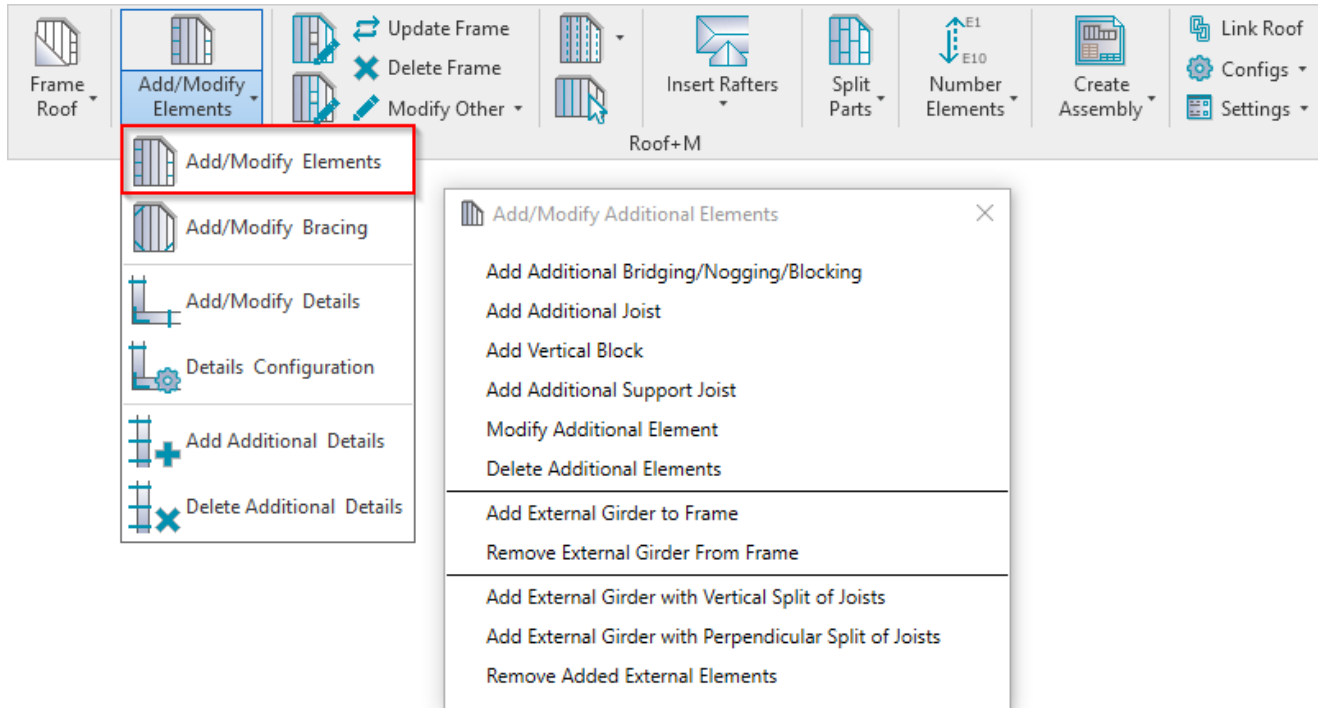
Frame Roof

Add/Modify Elements

Update Frame

Delete Frame

Modify Other

Insert Rafters

Split Parts

E1

E10

Number Elements

Create Assembly

Link Roof

Configs

Settings

Roof+M

Add/Modify Elements

Add/Modify Bracing

Add/Modify Details

Details Configuration

Add Additional Details

Delete Additional Details

Add/Modify Additional Elements

Add Additional Bridging/Nogging/Blocking
Add Additional Joist
Add Vertical Block
Add Additional Support Joist
Modify Additional Element
Delete Additional Elements

Add External Girder to Frame
Remove External Girder From Frame

Add External Girder with Vertical Split of Joists
Add External Girder with Perpendicular Split of Joists
Remove Added External Elements